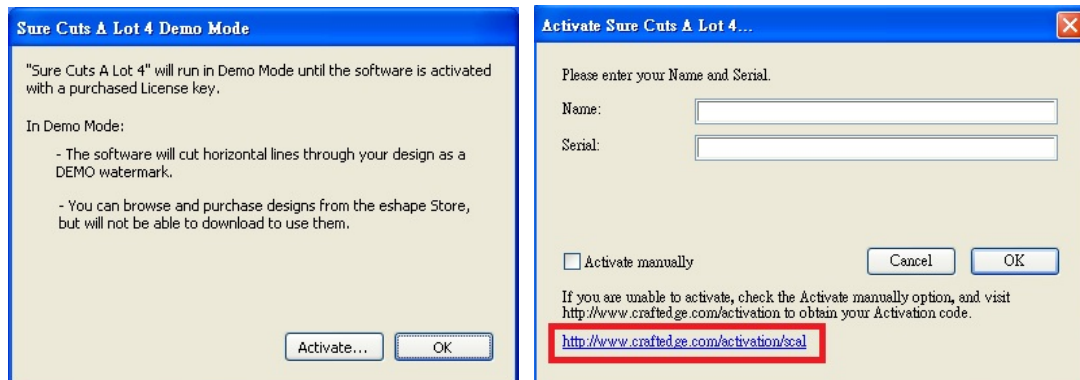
Sure Cuts A Lot 4 Demo Mode

"Sure Cuts A Lot 4" will run in Demo Mode until the software is activated with a purchased License key.

In Demo Mode:

- The software will cut horizontal lines through your design as a DEMO watermark.

- You can browse and purchase designs from the eshape Store, but will not be able to download to use them.

Activate...

OK

Activate Sure Cuts A Lot 4...

Please enter your Name and Serial.

Name:

Serial:

Activate manually

Cancel

OK

If you are unable to activate, check the Activate manually option, and visit http://www.craftedge.com/activation to obtain your Activation code.

http://www.craftedge.com/activation/scal